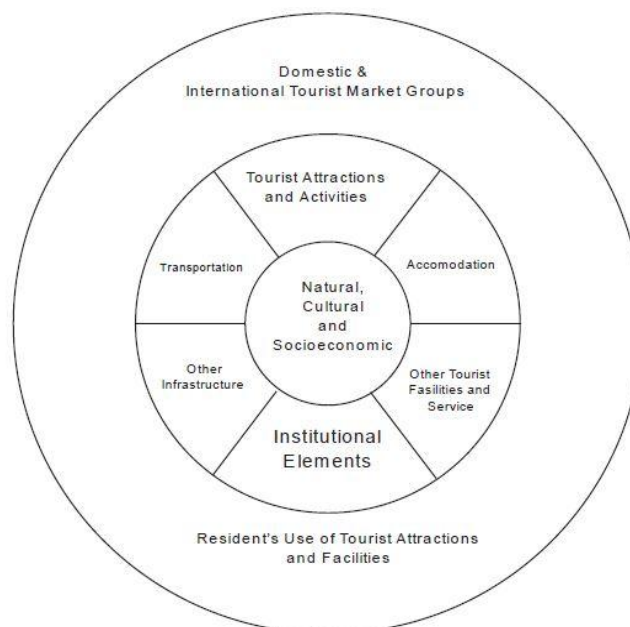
Domestic &
International Tourist Market Groups

Tourist Attractions and Activities

Transportation

Accomodation

Natural, Cultural and Socioeconomic

Other Infrastructure

Other Tourist Fasilities and Service

Institutional Elements

Resident's Use of Tourist Attractions and Facilities